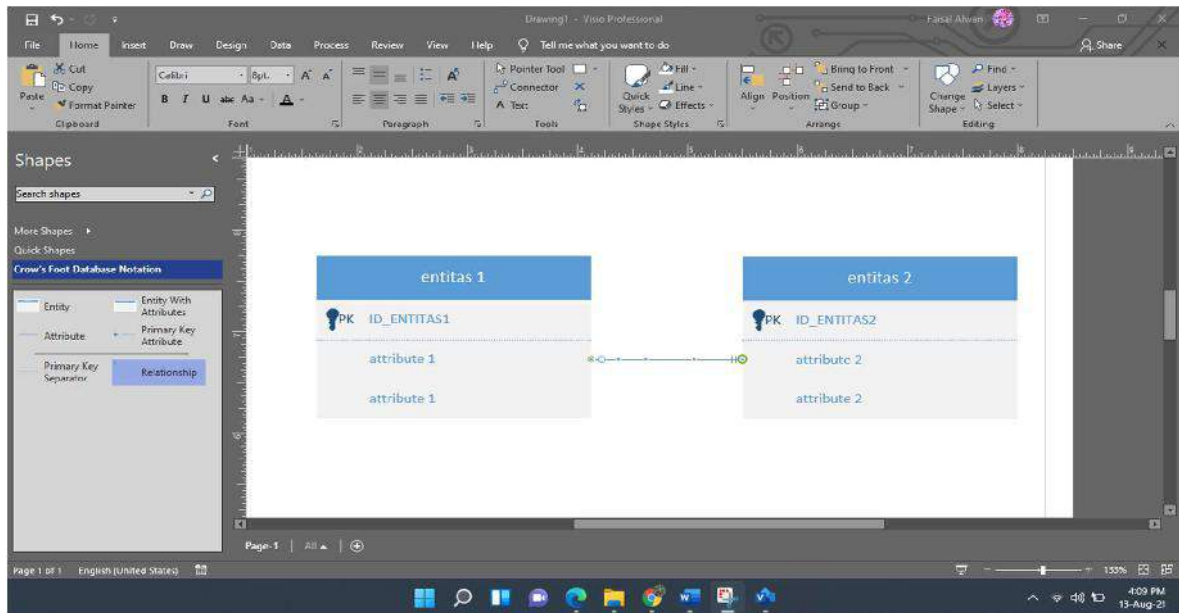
Drawing1 - Visio Professional

Faisal Alwan

File Home Insert Draw Design Data Process Review View Help Tell me what you want to do

Share

Cut
Copy
Paste
Format Painter
Clipboard

Calibri 8pt. A A
B I U abc Aa A
Font

Paragraph

Pointer Tool
Connector
A Text
Tools

Quick Styles
Fill
Line
Effects
Shape Styles

Align Position
Bring to Front
Send to Back
Group
Arrange

Change Shape
Find
Layers
Select
Editing

Shapes

Search shapes

More Shapes
Quick Shapes
Crow's Foot Database Notation

Entity
Entity With Attributes
Attribute
Primary Key Attribute
Primary Key Separator
Relationship

entitas 1
PK ID_ENTITAS1
attribute 1
attribute 1

entitas 2
PK ID_ENTITAS2
attribute 2
attribute 2

Page-1 All

Page 1 of 1 English (United States)

135%

4:09 PM
13-Aug-21